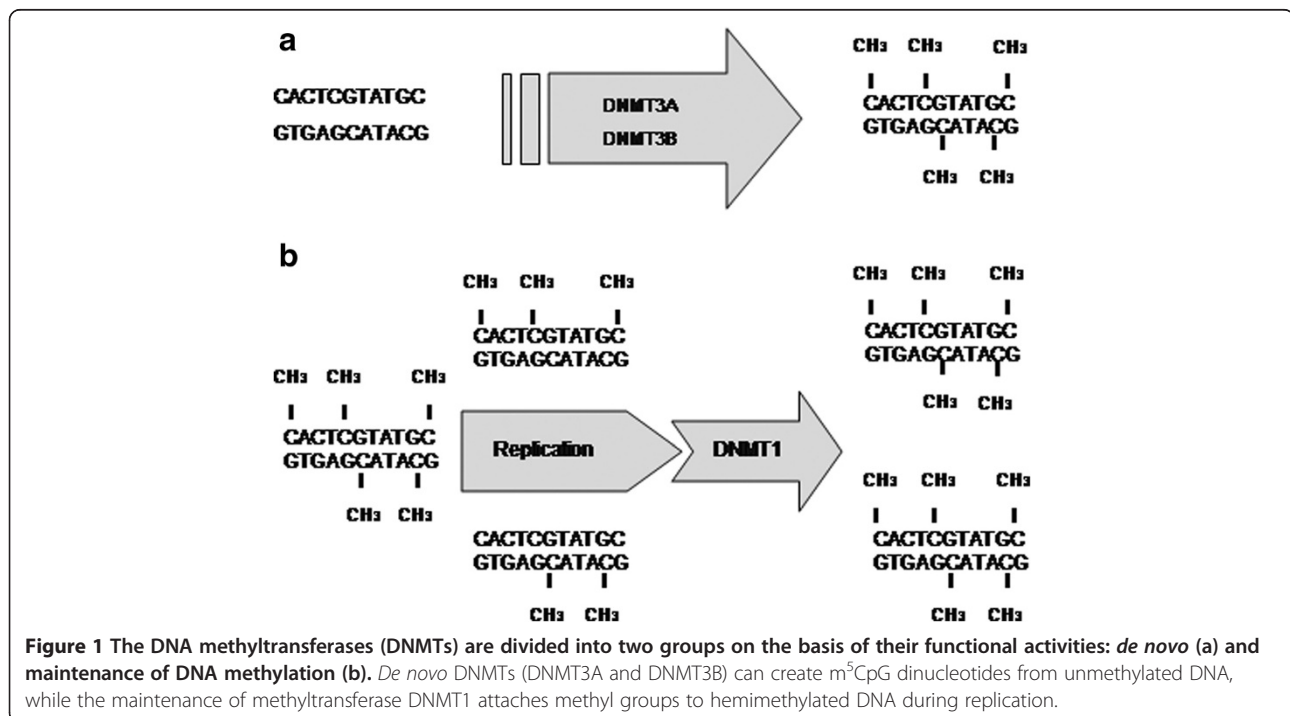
a

CACTCGTATGC
GTGAGCATACG

DNMT3A
DNMT3B

CH3 CH3 CH3
CACTCGTATGC
GTGAGCATACG
CH3 CH3

b

CH3 CH3 CH3
CACTCGTATGC
GTGAGCATACG

CH3 CH3 CH3
CACTCGTATGC
GTGAGCATACG
CH3 CH3

Replication

DNMT1

CACTCGTATGC
GTGAGCATACG
CH3 CH3

CH3 CH3 CH3
CACTCGTATGC
GTGAGCATACG
CH3 CH3

CH3 CH3 CH3
CACTCGTATGC
GTGAGCATACG
CH3 CH3

**Figure 1 The DNA methyltransferases (DNMTs) are divided into two groups on the basis of their functional activities: *de novo* (a) and maintenance of DNA methylation (b).** *De novo* DNMTs (DNMT3A and DNMT3B) can create m$^5$CpG dinucleotides from unmethylated DNA, while the maintenance of methyltransferase DNMT1 attaches methyl groups to hemimethylated DNA during replication.